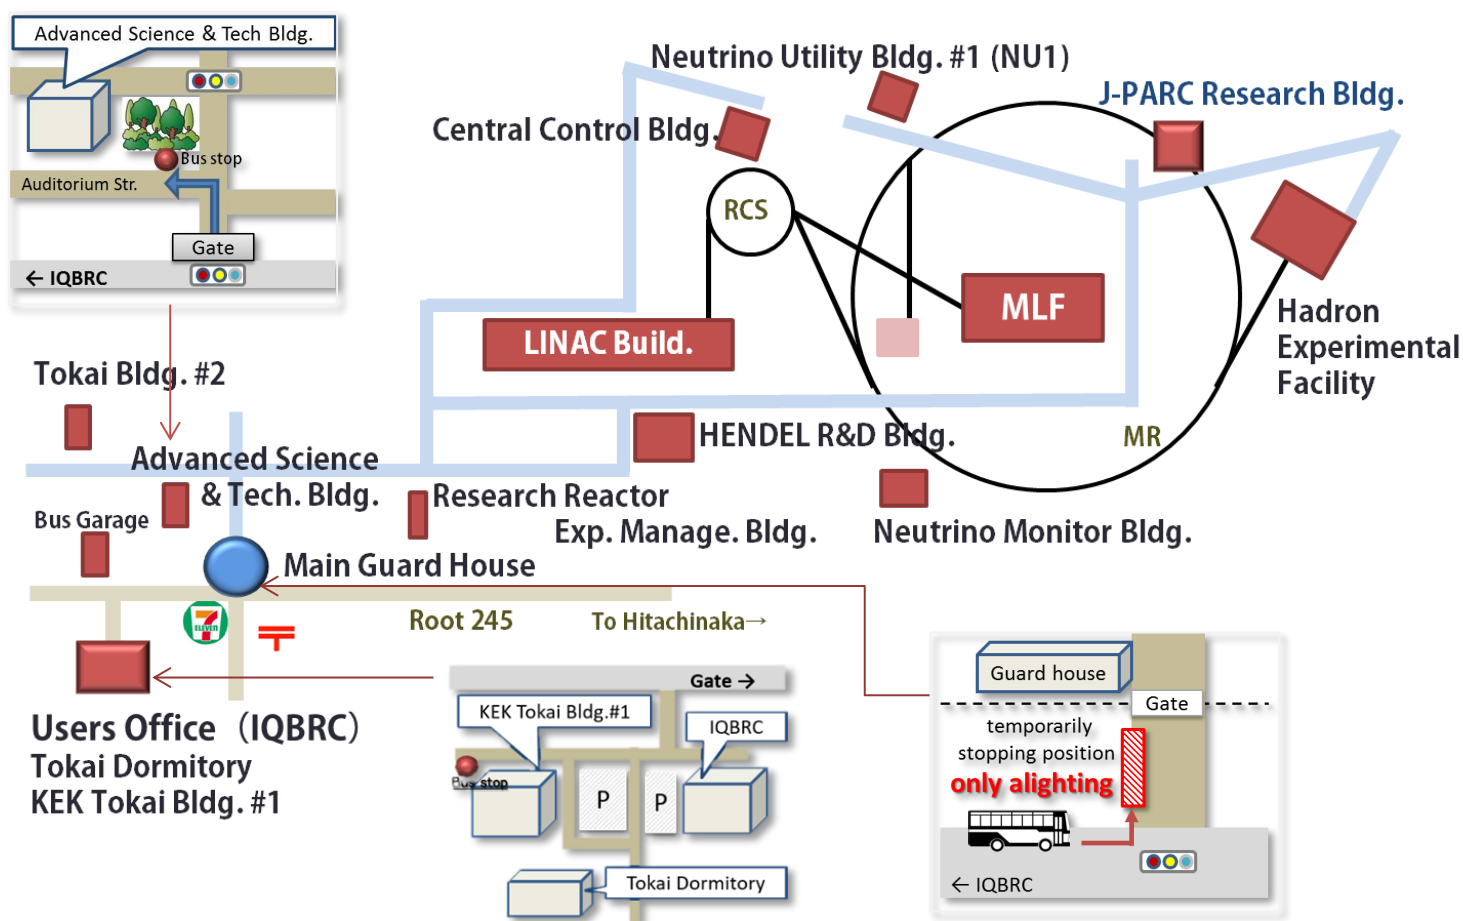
Advanced Science & Tech Bldg.

Bus stop

Auditorium Str.

Gate

← IQBRC

Neutrino Utility Bldg. #1 (NU1)

J-PARC Research Bldg.

Central Control Bldg.

RCS

MLF

LINAC Build.

Hadron Experimental Facility

Tokai Bldg. #2

HENDEL R&D Bldg.

MR

Advanced Science & Tech. Bldg.

Research Reactor Exp. Manage. Bldg.

Neutrino Monitor Bldg.

Bus Garage

Main Guard House

Root 245

To Hitachinaka→

Users Office (IQBRC)
Tokai Dormitory
KEK Tokai Bldg. #1

Gate →

KEK Tokai Bldg.#1

IQBRC

Bus stop

P

P

Tokai Dormitory

Guard house

Gate

temporarily stopping position

only alighting

← IQBRC